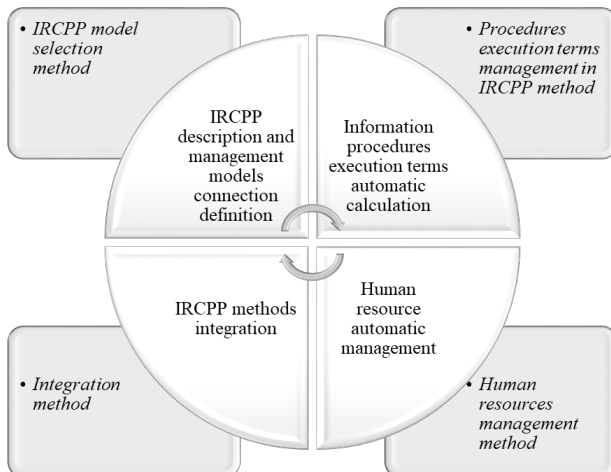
• IRCPP model selection method

• Procedures execution terms management in IRCPP method

IRCPP description and management models connection definition

Information procedures execution terms automatic calculation

IRCPP methods integration

Human resource automatic management

• Integration method

• Human resources management method